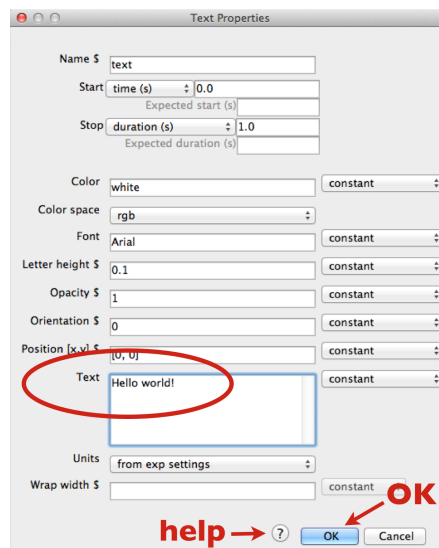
Text Properties

Name $ text

Start time (s) 0.0

Expected start (s)

Stop duration (s) 1.0

Expected duration (s)

Color white constant

Color space rgb

Font Arial constant

Letter height $ 0.1 constant

Opacity $ 1 constant

Orientation $ 0 constant

Position [x,y] $ [0, 0] constant

Text Hello world! constant

Units from exp settings

Wrap width $ constant

help → ? OK Cancel

OK